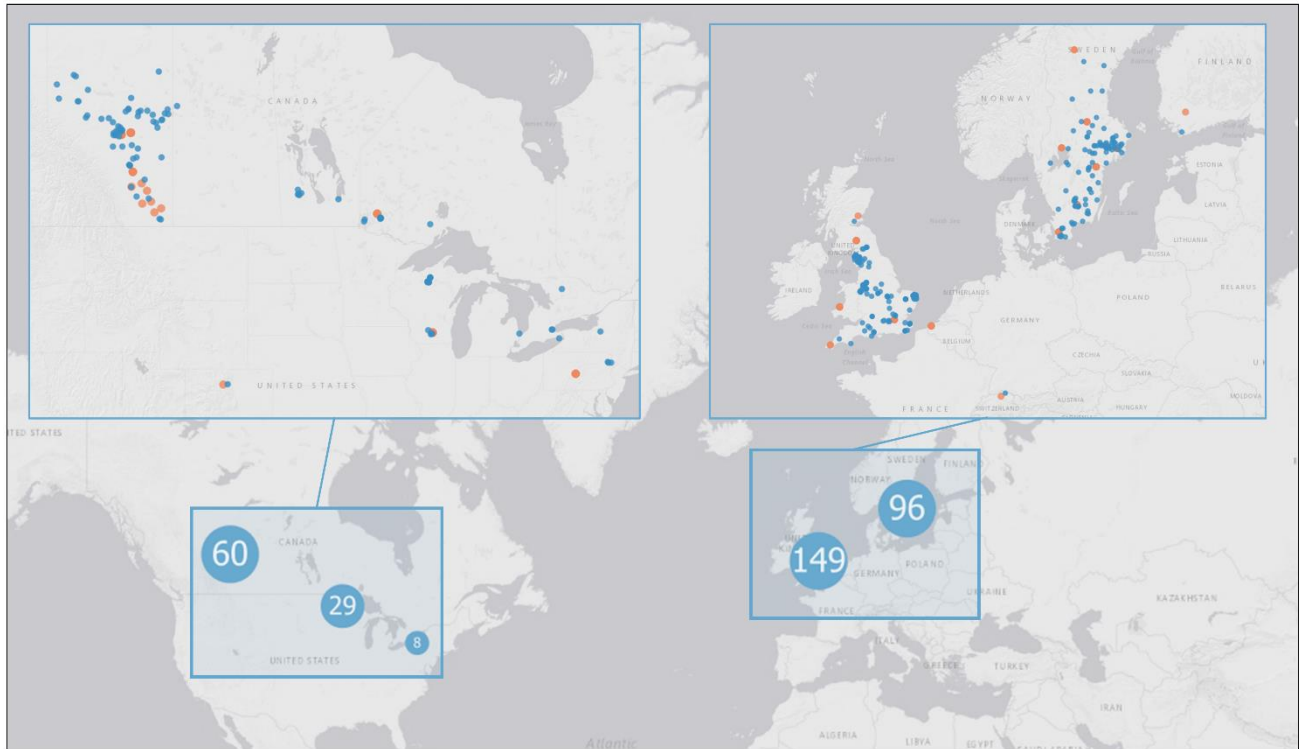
CANADA

UNITED STATES

SWEDEN

FINLAND

NORWAY

ESTONIA

LATVIA

DENMARK

LITHUANIA

RUSSIA

UNITED KINGDOM

IRELAND

NETHERLANDS

POLAND

BELARUS

GERMANY

BELGIUM

CZECHIA

SLOVAKIA

FRANCE

SWITZERLAND

AUSTRIA

HUNGARY

MOLDOVA

North Sea

Baltic Sea

Celtic Sea

English Channel

ITED STATES

SWEDEN

FINLAND

NORWAY

96

149

GERMANY

POLAND

UKRAINE

FRANCE

60

CANADA

29

8

UNITED STATES

KAZAKHSTAN

ITALY

GREECE

TURKEY

IRAN

ALGERIA

LIBYA

EGYPT

Atlantic